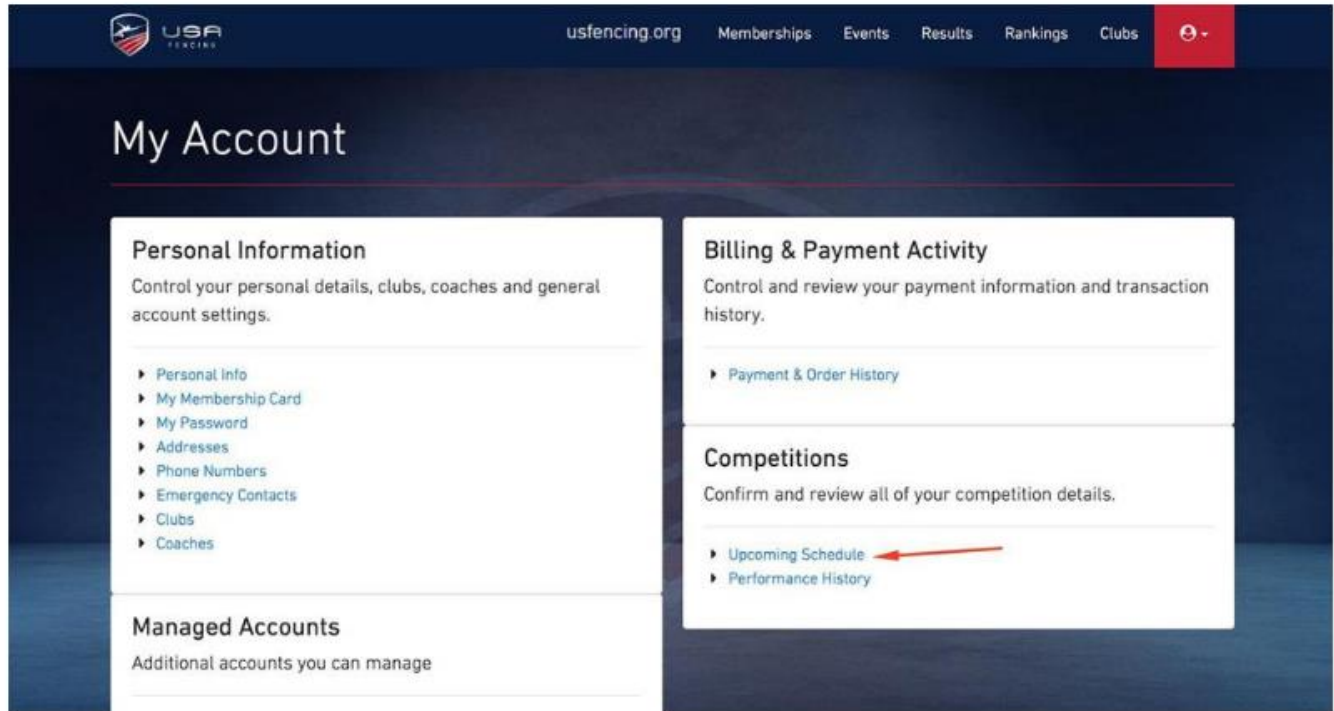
USA FENCING

usfencing.org Memberships Events Results Rankings Clubs

My Account

Personal Information

Control your personal details, clubs, coaches and general account settings.

- Personal Info
- My Membership Card
- My Password
- Addresses
- Phone Numbers
- Emergency Contacts
- Clubs
- Coaches

Managed Accounts

Additional accounts you can manage

Billing & Payment Activity

Control and review your payment information and transaction history.

- Payment & Order History

Competitions

Confirm and review all of your competition details.

- Upcoming Schedule
- Performance History